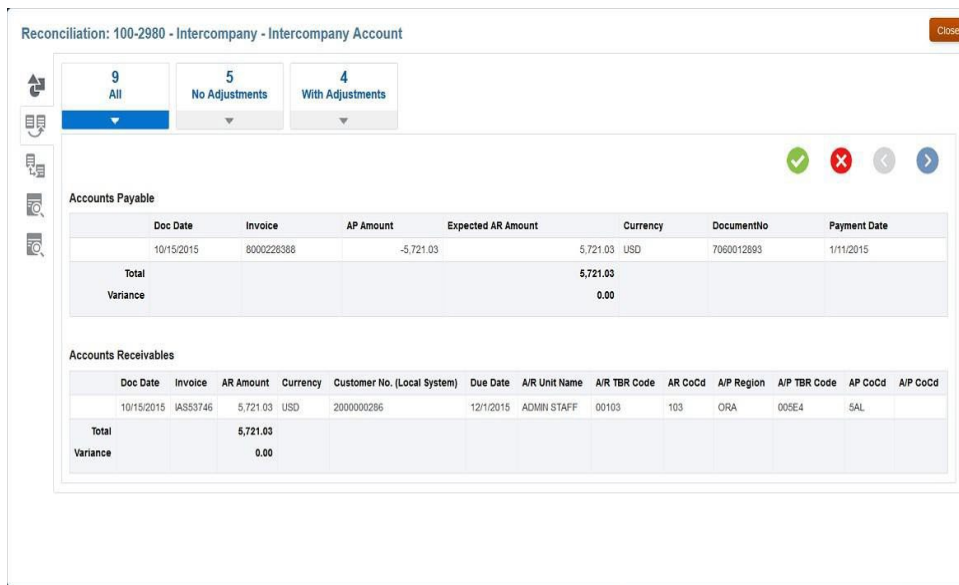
Reconciliation: 100-2980 - Intercompany - Intercompany Account

Close

9
All

5
No Adjustments

4
With Adjustments

Accounts Payable

| | Doc Date | Invoice | AP Amount | Expected AR Amount | Currency | DocumentNo | Payment Date |
|---|---|---|---|---|---|---|---|
| | 10/15/2015 | 8000228388 | -5,721.03 | 5,721.03 | USD | 7060012893 | 1/11/2015 |
| Total | | | | 5,721.03 | | | |
| Variance | | | | 0.00 | | | |

Accounts Receivables

| | Doc Date | Invoice | AR Amount | Currency | Customer No. (Local System) | Due Date | A/R Unit Name | A/R TBR Code | AR CoCd | A/P Region | A/P TBR Code | AP CoCd | A/P CoCd |
|---|---|---|---|---|---|---|---|---|---|---|---|---|---|
| | 10/15/2015 | IAS53746 | 5,721.03 | USD | 2000000286 | 12/1/2015 | ADMIN STAFF | 00103 | 103 | ORA | 005E4 | 5AL | |
| Total | | | 5,721.03 | | | | | | | | | | |
| Variance | | | 0.00 | | | | | | | | | | |